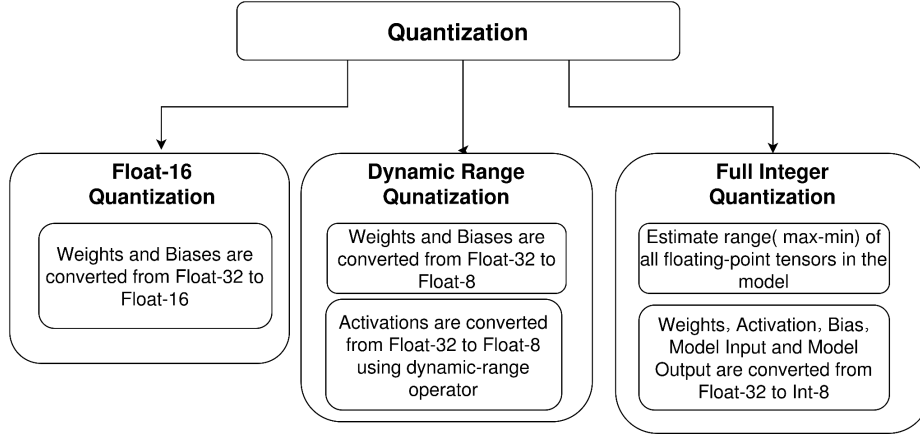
Quantization

Float-16 Quantization

Weights and Biases are converted from Float-32 to Float-16

Dynamic Range Qunatization

Weights and Biases are converted from Float-32 to Float-8

Activations are converted from Float-32 to Float-8 using dynamic-range operator

Full Integer Quantization

Estimate range( max-min) of all floating-point tensors in the model

Weights, Activation, Bias, Model Input and Model Output are converted from Float-32 to Int-8